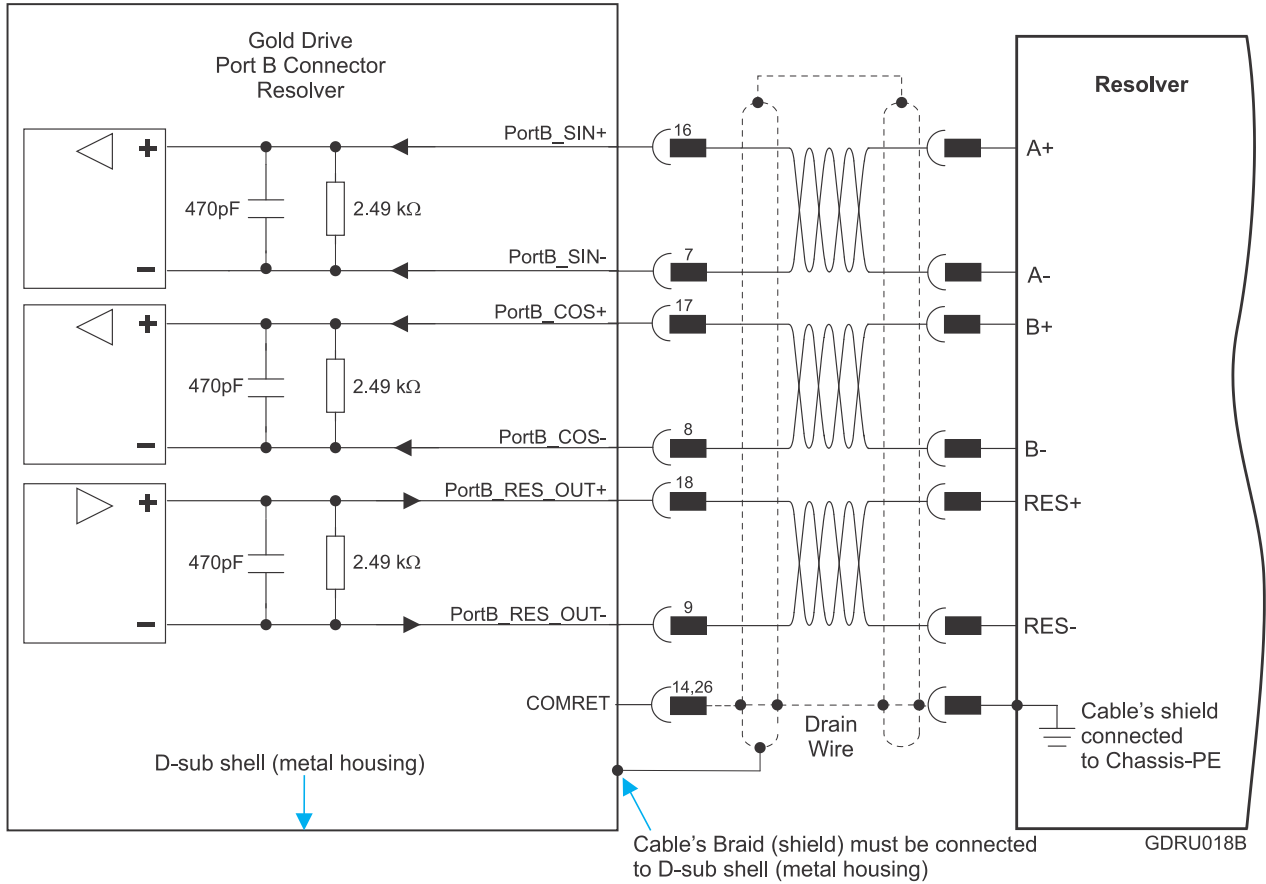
Gold Drive
Port B Connector
Resolver

+
470pF
2.49 kΩ
−
PortB_SIN+
16
PortB_SIN-
7

+
470pF
2.49 kΩ
−
PortB_COS+
17
PortB_COS-
8

+
470pF
2.49 kΩ
−
PortB_RES_OUT+
18
PortB_RES_OUT-
9

COMRET
14,26

D-sub shell (metal housing)

Drain Wire

Resolver
A+
A-
B+
B-
RES+
RES-

Cable's shield connected to Chassis-PE

Cable's Braid (shield) must be connected to D-sub shell (metal housing)

GDRU018B